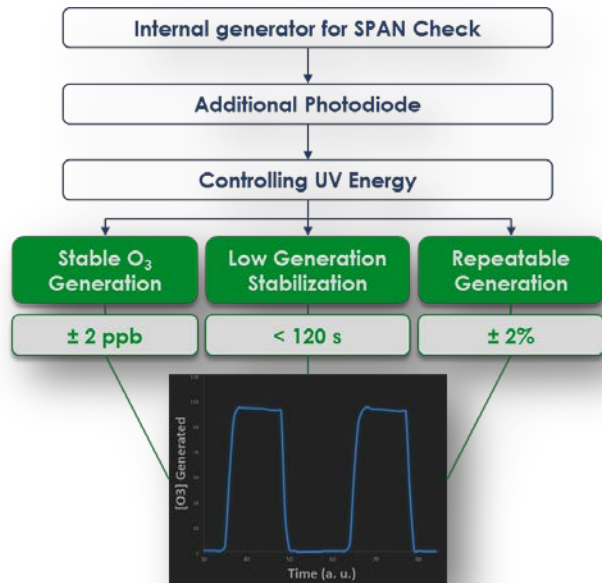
Internal generator for SPAN Check

Additional Photodiode

Controlling UV Energy

Stable $O_3$ Generation

Low Generation Stabilization

Repeatable Generation

± 2 ppb

< 120 s

± 2%

[O3] Generated

Time (a. u.)